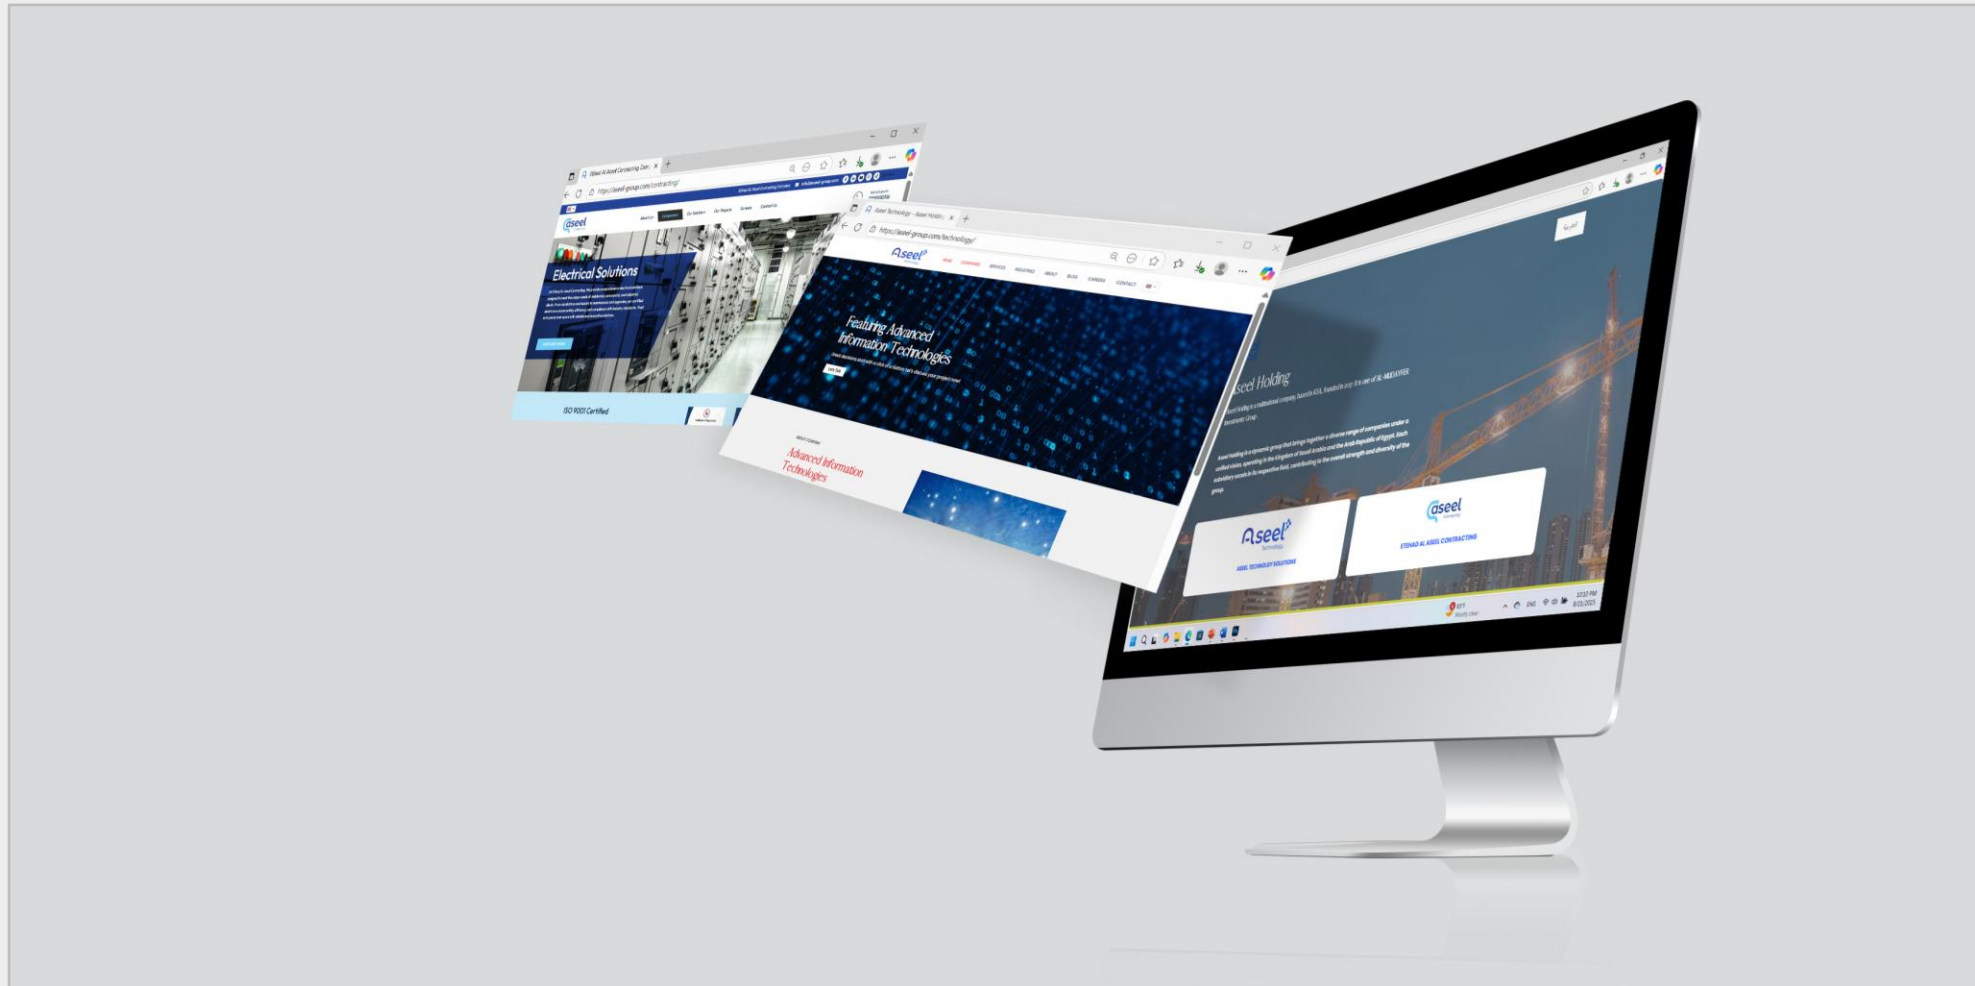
Etihad Al Aseel Contracting Com...
https://aseel-group.com/contracting/
aseel
Electrical Solutions
ISO 9001 Certified

Aseel Technology – Aseel Holdin...
https://aseel-group.com/technology/
Aseel
HOME COMPANIES SERVICES INDUSTRIES ABOUT BLOG CAREERS CONTACT
Featuring Advanced Information Technologies
ABOUT COMPANY
Advanced Information Technologies

العربية
Aseel Holding
Aseel Technology
ASEEL TECHNOLOGY SOLUTIONS
aseel
ETIHAD AL ASEEL CONTRACTING
ENG